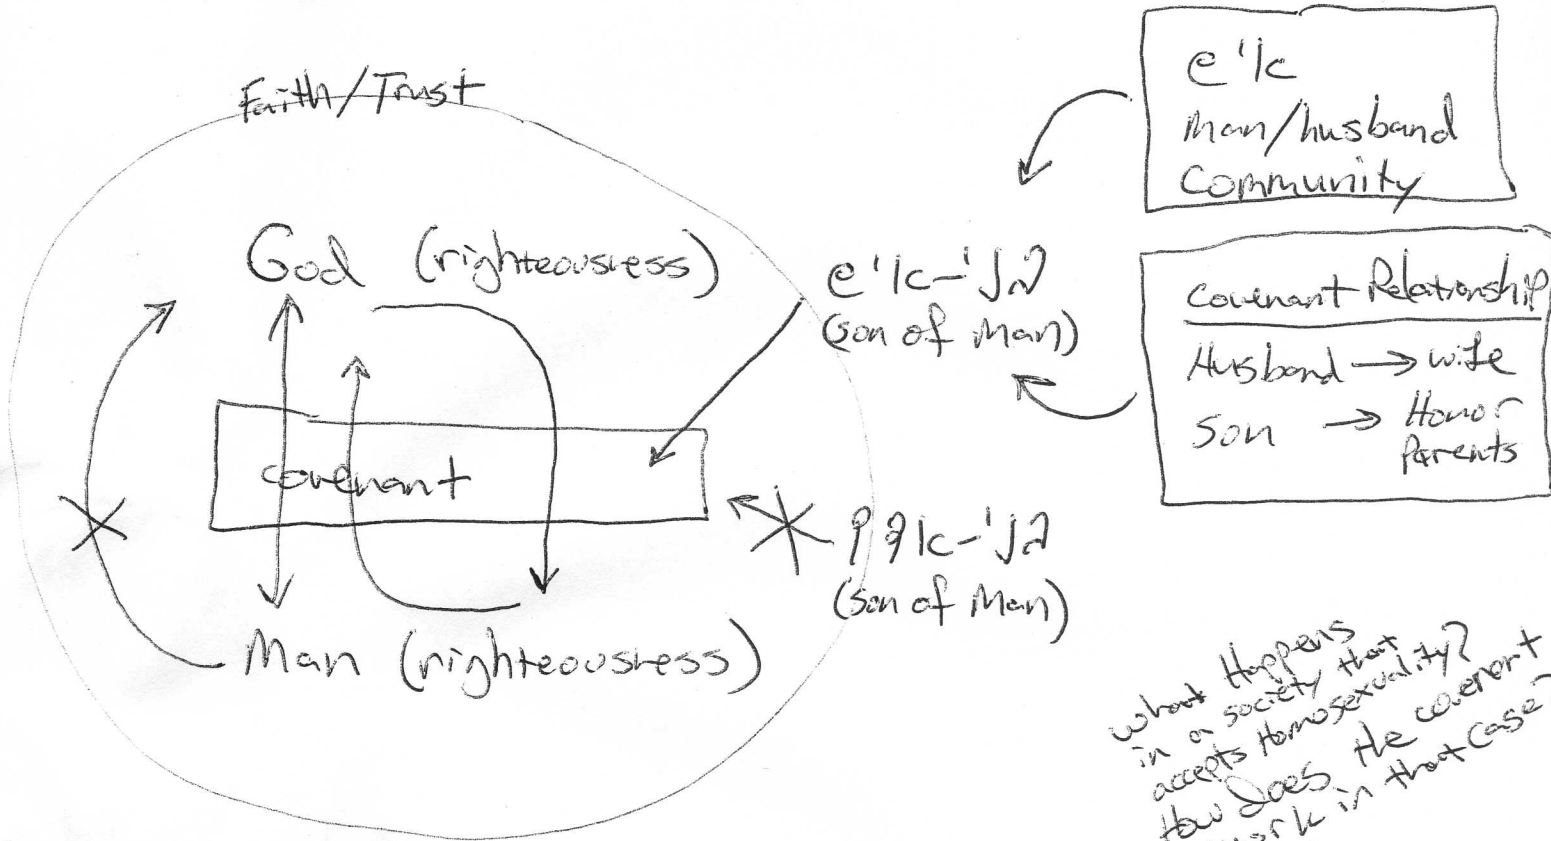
Faith/Trust

God (righteousness)

covenant

Man (righteousness)

e'lc-'Jn
(Son of Man)

ppk-'Jn
(Son of Man)

e'lc
Man/husband
Community

Covenant Relationship
Husband → wife
Son → Honor Parents

what Happens in a society that accepts Homosexuality? How does the covenant work in that case?